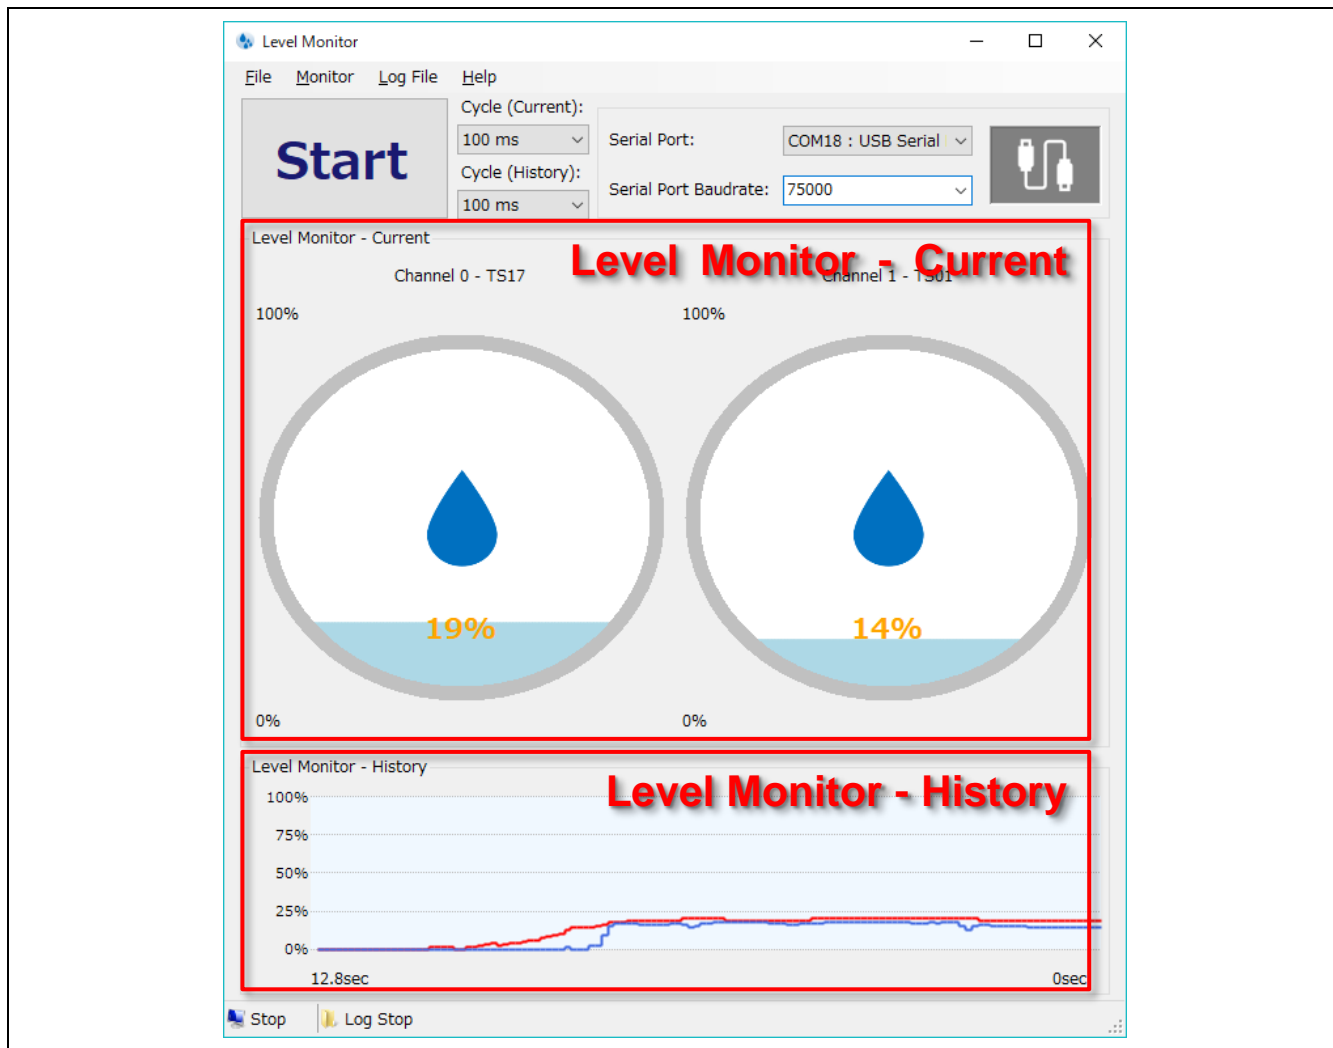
Level Monitor

File Monitor Log File Help

Start

Cycle (Current):
100 ms
Cycle (History):
100 ms

Serial Port: COM18 : USB Serial
Serial Port Baudrate: 75000

Level Monitor - Current
Level Monitor - Current
Channel 0 - TS17
Channel 1 - TS01
100%
100%
19%
14%
0%
0%

Level Monitor - History
Level Monitor - History
100%
75%
50%
25%
0%
12.8sec
0sec

Stop Log Stop